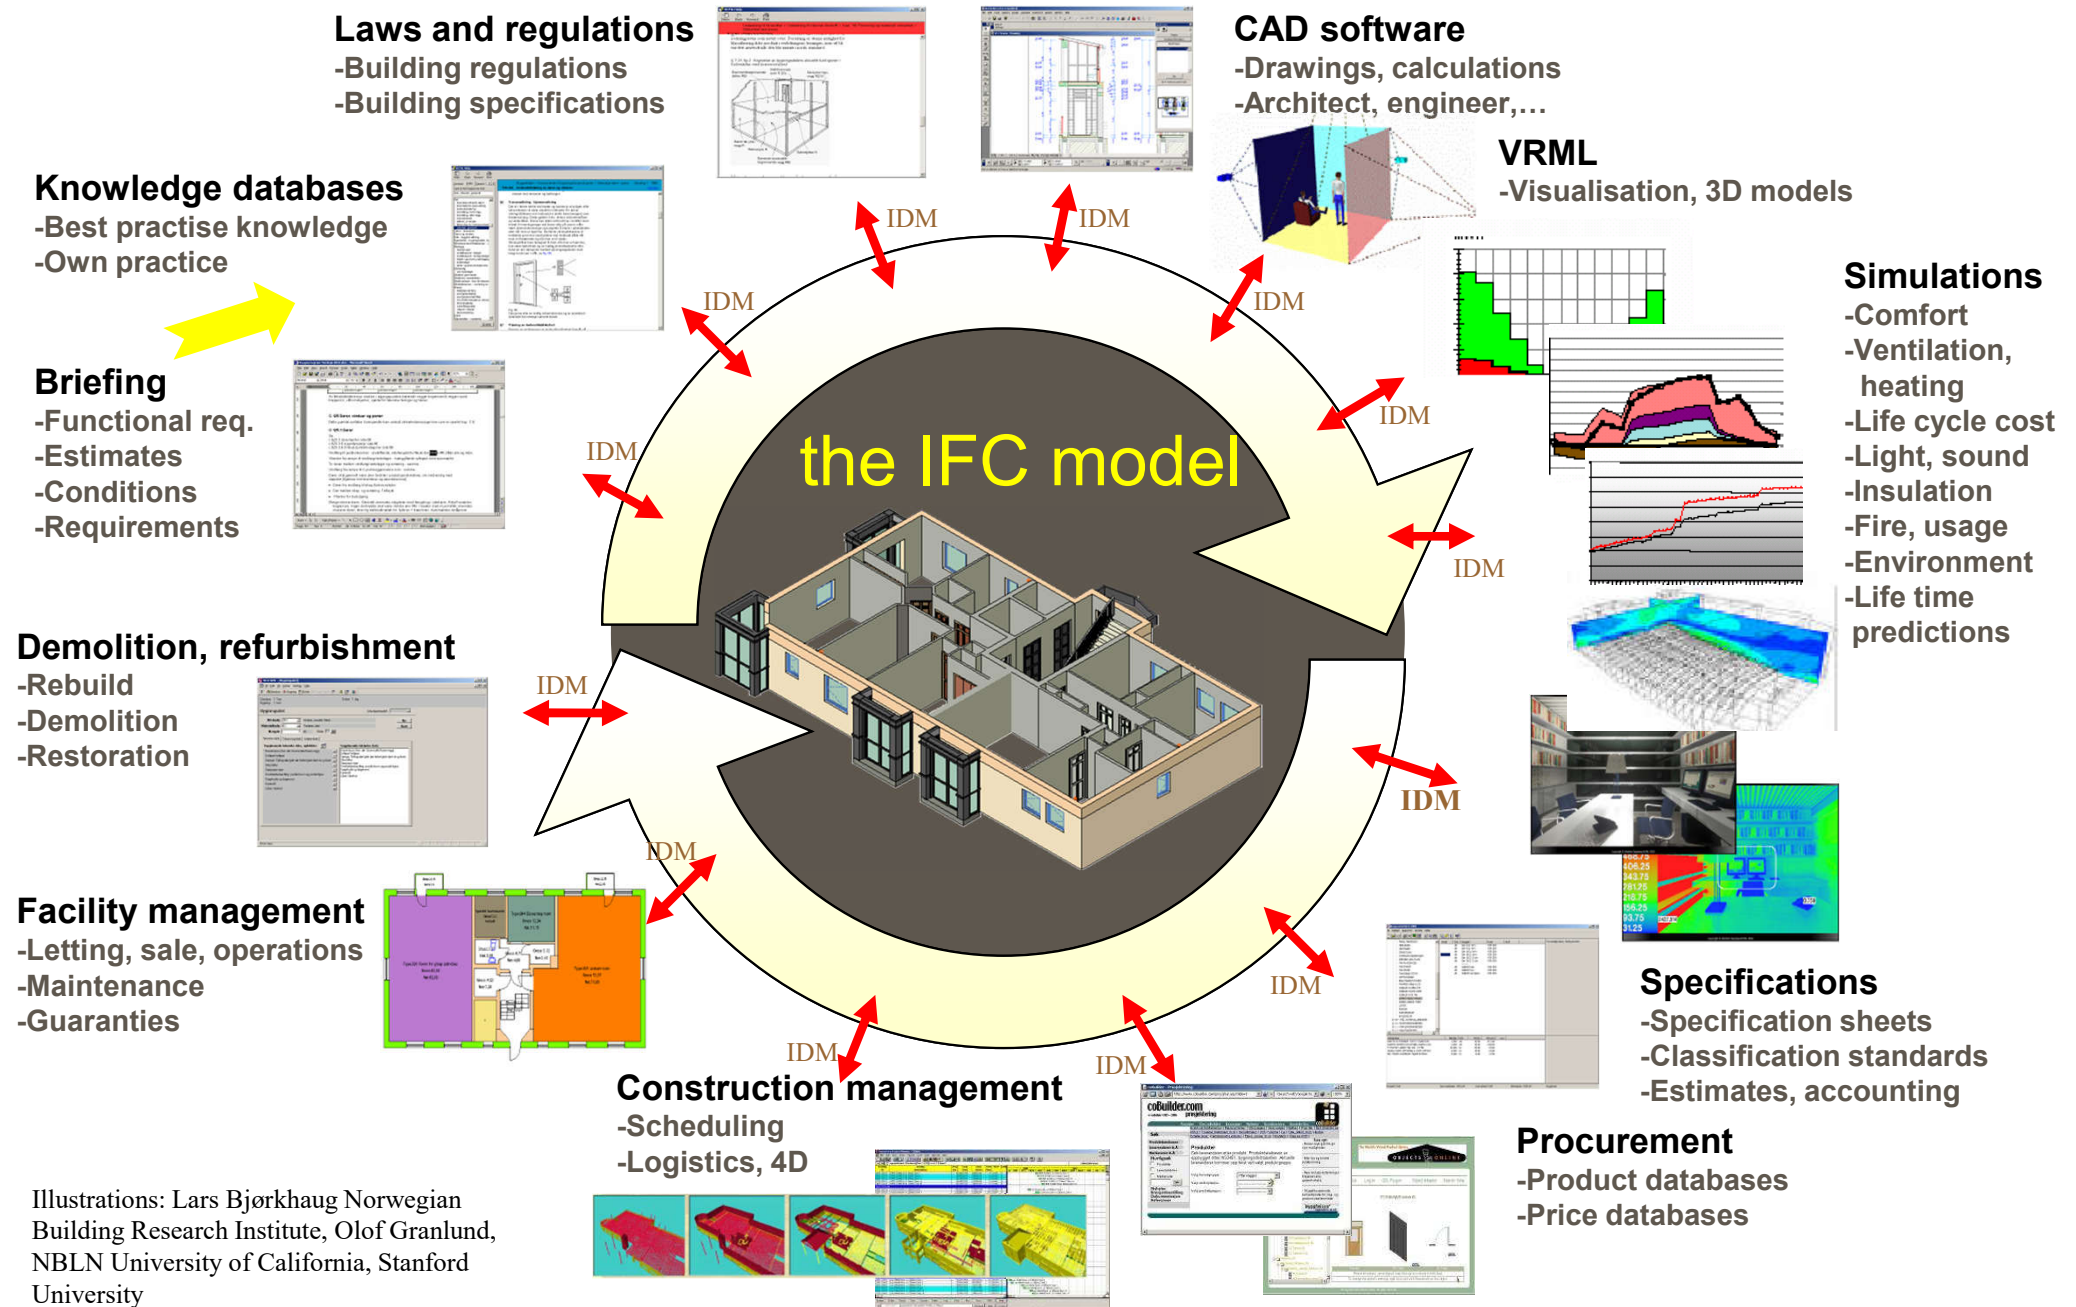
Laws and regulations
-Building regulations
-Building specifications

CAD software
-Drawings, calculations
-Architect, engineer,…

VRML
-Visualisation, 3D models

Knowledge databases
-Best practise knowledge
-Own practice

Simulations
-Comfort
-Ventilation, heating
-Life cycle cost
-Light, sound
-Insulation
-Fire, usage
-Environment
-Life time predictions

Briefing
-Functional req.
-Estimates
-Conditions
-Requirements

the IFC model

IDM

IDM

IDM

IDM

IDM

IDM

IDM

IDM

IDM

IDM

IDM

IDM

IDM

Demolition, refurbishment
-Rebuild
-Demolition
-Restoration

Facility management
-Letting, sale, operations
-Maintenance
-Guaranties

Specifications
-Specification sheets
-Classification standards
-Estimates, accounting

Construction management
-Scheduling
-Logistics, 4D

Procurement
-Product databases
-Price databases

Illustrations: Lars Bjørkhaug Norwegian Building Research Institute, Olof Granlund, NBLN University of California, Stanford University